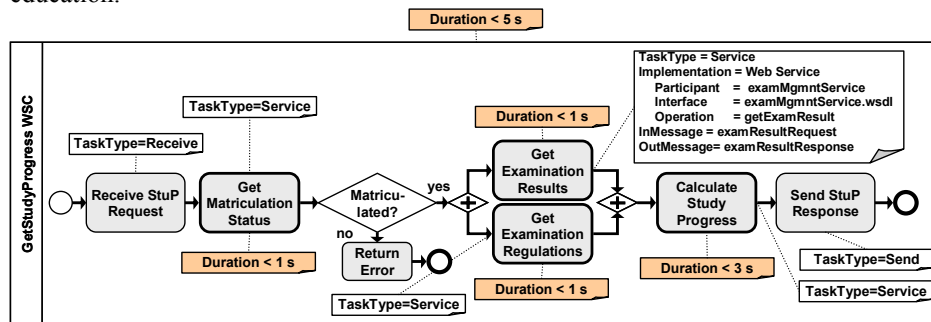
education.

Duration < 5 s

GetStudyProgress WSC

TaskType=Receive

TaskType=Service

Receive StuP Request

Get Matriculation Status

Duration < 1 s

Matriculated?

yes

no

Return Error

TaskType=Service

Duration < 1 s

Get Examination Results

Get Examination Regulations

Duration < 1 s

TaskType = Service
Implementation = Web Service
Participant = examMgmntService
Interface = examMgmntService.wsdl
Operation = getExamResult
InMessage = examResultRequest
OutMessage= examResultResponse

Calculate Study Progress

Duration < 3 s

Send StuP Response

TaskType=Send

TaskType=Service